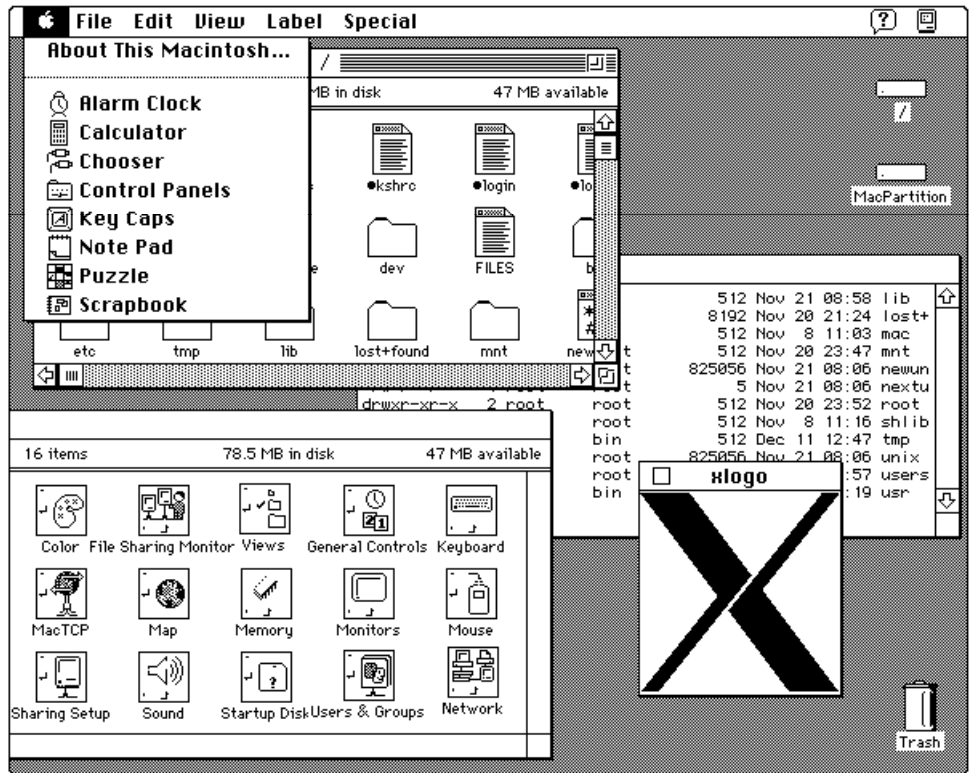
File Edit View Label Special

About This Macintosh...

Alarm Clock
Calculator
Chooser
Control Panels
Key Caps
Note Pad
Puzzle
Scrapbook

/
MB in disk 47 MB available
●kshrc ●login ●lo
dev FILES b
etc tmp lib lost+found mnt new

/
MacPartition

512 Nov 21 08:58 lib
8192 Nov 20 21:24 lost+
512 Nov 8 11:03 mac
512 Nov 20 23:47 mnt
825056 Nov 21 08:06 newun
5 Nov 21 08:06 nextu
drwxr-xr-x 2 root root 512 Nov 20 23:52 root
root 512 Nov 8 11:16 shlib
bin 512 Dec 11 12:47 tmp
root 825056 Nov 21 08:06 unix
root :57 users
bin :19 usr

16 items 78.5 MB in disk 47 MB available
Color File Sharing Monitor Views General Controls Keyboard
MacTCP Map Memory Monitors Mouse
Sharing Setup Sound Startup Disk Users & Groups Network

xlogo

Trash